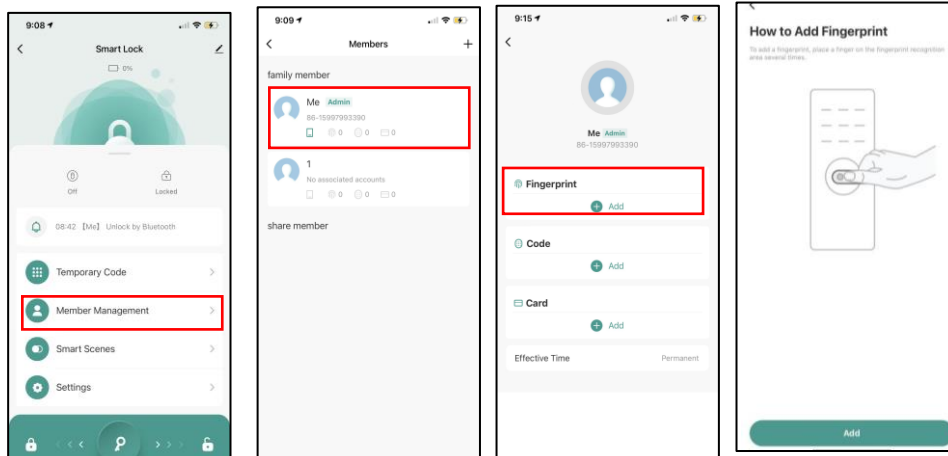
9:08

Smart Lock

0%

Off

Locked

08:42 【Me】 Unlock by Bluetooth

Temporary Code

Member Management

Smart Scenes

Settings

9:09

Members

+

family member

Me Admin

86-15997993390

0 0 0

1

No associated accounts

0 0 0

share member

9:15

Me Admin

86-15997993390

Fingerprint

Add

Code

Add

Card

Add

Effective Time

Permanent

How to Add Fingerprint

To add a fingerprint, place a finger on the fingerprint recognition area several times.

Add